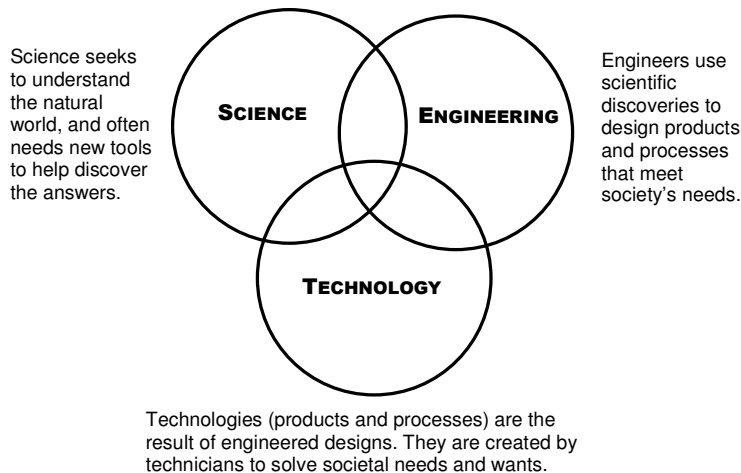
Science seeks to understand the natural world, and often needs new tools to help discover the answers.

SCIENCE

ENGINEERING

Engineers use scientific discoveries to design products and processes that meet society's needs.

TECHNOLOGY

Technologies (products and processes) are the result of engineered designs. They are created by technicians to solve societal needs and wants.